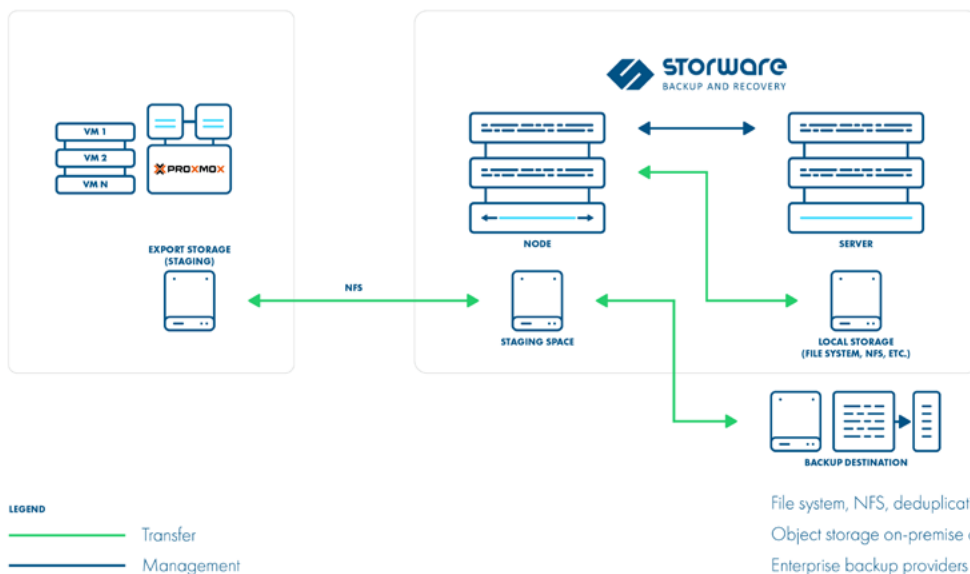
VM 1
VM 2
VM N
PROXMOX

EXPORT STORAGE (STAGING)

NFS

storware
BACKUP AND RECOVERY

NODE

SERVER

STAGING SPACE

LOCAL STORAGE (FILE SYSTEM, NFS, ETC.)

BACKUP DESTINATION

LEGEND
Transfer
Management

File system, NFS, deduplicat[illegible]
Object storage on-premise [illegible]
Enterprise backup providers